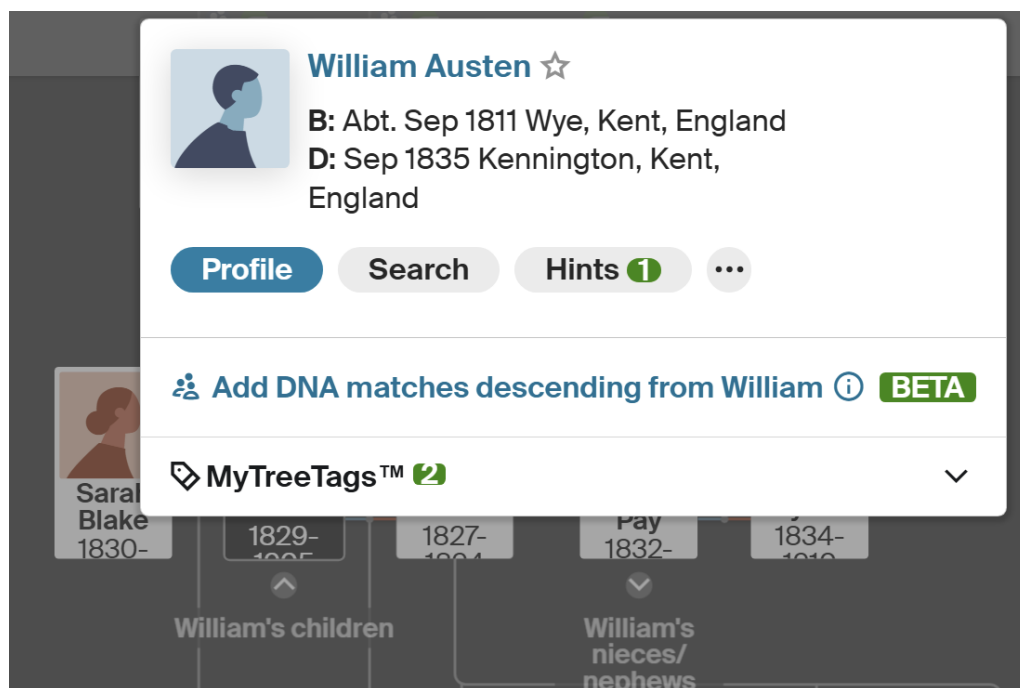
William Austen ☆

B: Abt. Sep 1811 Wye, Kent, England
D: Sep 1835 Kennington, Kent, England

Profile Search Hints 1 ···

Add DNA matches descending from William ⓘ BETA

MyTreeTags™ 2

Sarah Blake 1830-

1829-
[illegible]

1827-
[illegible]

Pay 1832-

1834-
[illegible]

William's children

William's nieces/ nephews